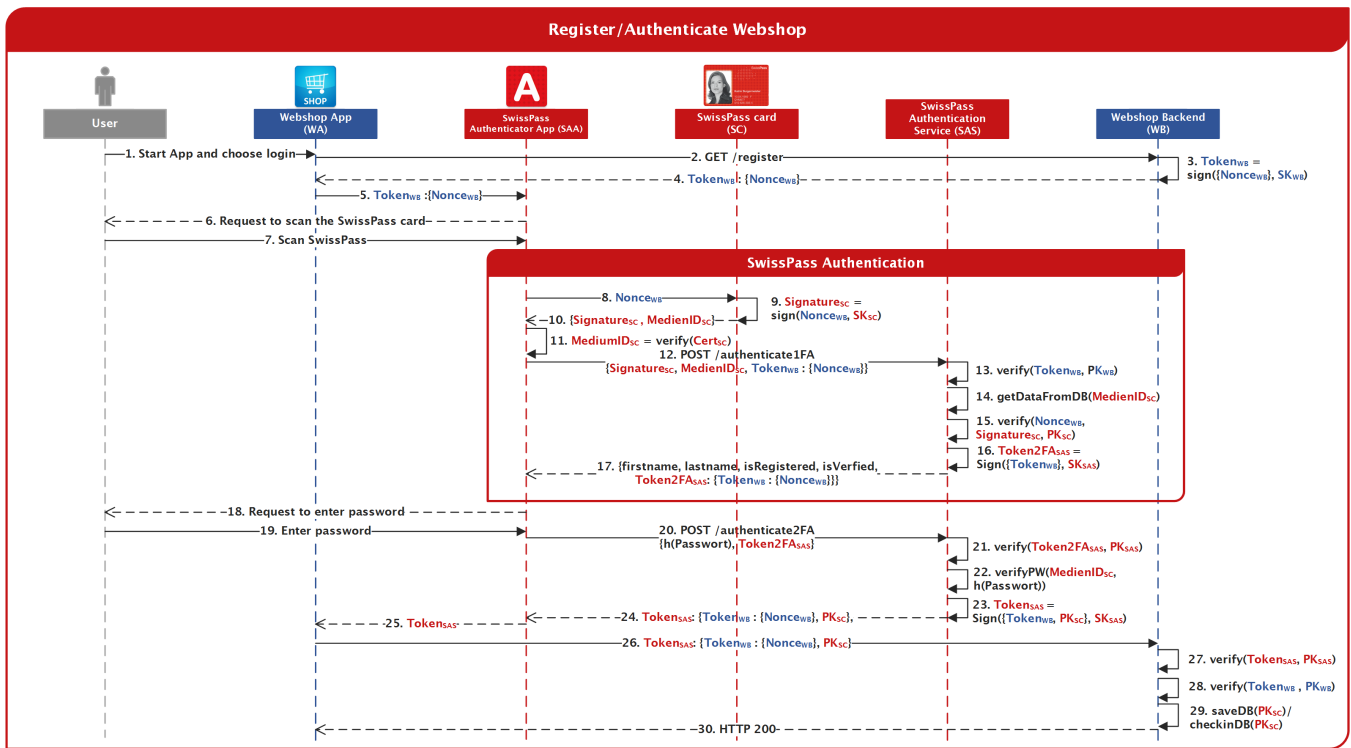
Register/Authenticate Webshop

User

SHOP

Webshop App (WA)

A

SwissPass Authenticator App (SAA)

SwissPass card (SC)

SwissPass Authentication Service (SAS)

Webshop Backend (WB)

1. Start App and choose login

2. GET /register

3. $Token_{WB}$ = sign({$Nonce_{WB}$}, $SK_{WB}$)

4. $Token_{WB}$: {$Nonce_{WB}$}

5. $Token_{WB}$ :{$Nonce_{WB}$}

6. Request to scan the SwissPass card

7. Scan SwissPass

SwissPass Authentication

8. $Nonce_{WB}$

9. $Signature_{SC}$ = sign($Nonce_{WB}$, $SK_{SC}$)

10. {$Signature_{SC}$ , $MedienID_{SC}$}

11. $MediumID_{SC}$ = verify($Cert_{SC}$)

12. POST /authenticate1FA {$Signature_{SC}$, $MedienID_{SC}$, $Token_{WB}$ : {$Nonce_{WB}$}}

13. verify($Token_{WB}$, $PK_{WB}$)

14. getDataFromDB($MedienID_{SC}$)

15. verify($Nonce_{WB}$, $Signature_{SC}$, $PK_{SC}$)

16. $Token2FA_{SAS}$ = Sign({$Token_{WB}$}, $SK_{SAS}$)

17. {firstname, lastname, isRegistered, isVerfied, $Token2FA_{SAS}$: {$Token_{WB}$ : {$Nonce_{WB}$}}}

18. Request to enter password

19. Enter password

20. POST /authenticate2FA {h(Passwort), $Token2FA_{SAS}$}

21. verify($Token2FA_{SAS}$, $PK_{SAS}$)

22. verifyPW($MedienID_{SC}$, h(Passwort))

23. $Token_{SAS}$ = Sign({$Token_{WB}$, $PK_{SC}$}, $SK_{SAS}$)

24. $Token_{SAS}$: {$Token_{WB}$ : {$Nonce_{WB}$}, $PK_{SC}$},

25. $Token_{SAS}$

26. $Token_{SAS}$: {$Token_{WB}$ : {$Nonce_{WB}$}, $PK_{SC}$}

27. verify($Token_{SAS}$, $PK_{SAS}$)

28. verify($Token_{WB}$ , $PK_{WB}$)

29. saveDB($PK_{SC}$)/ checkinDB($PK_{SC}$)

30. HTTP 200